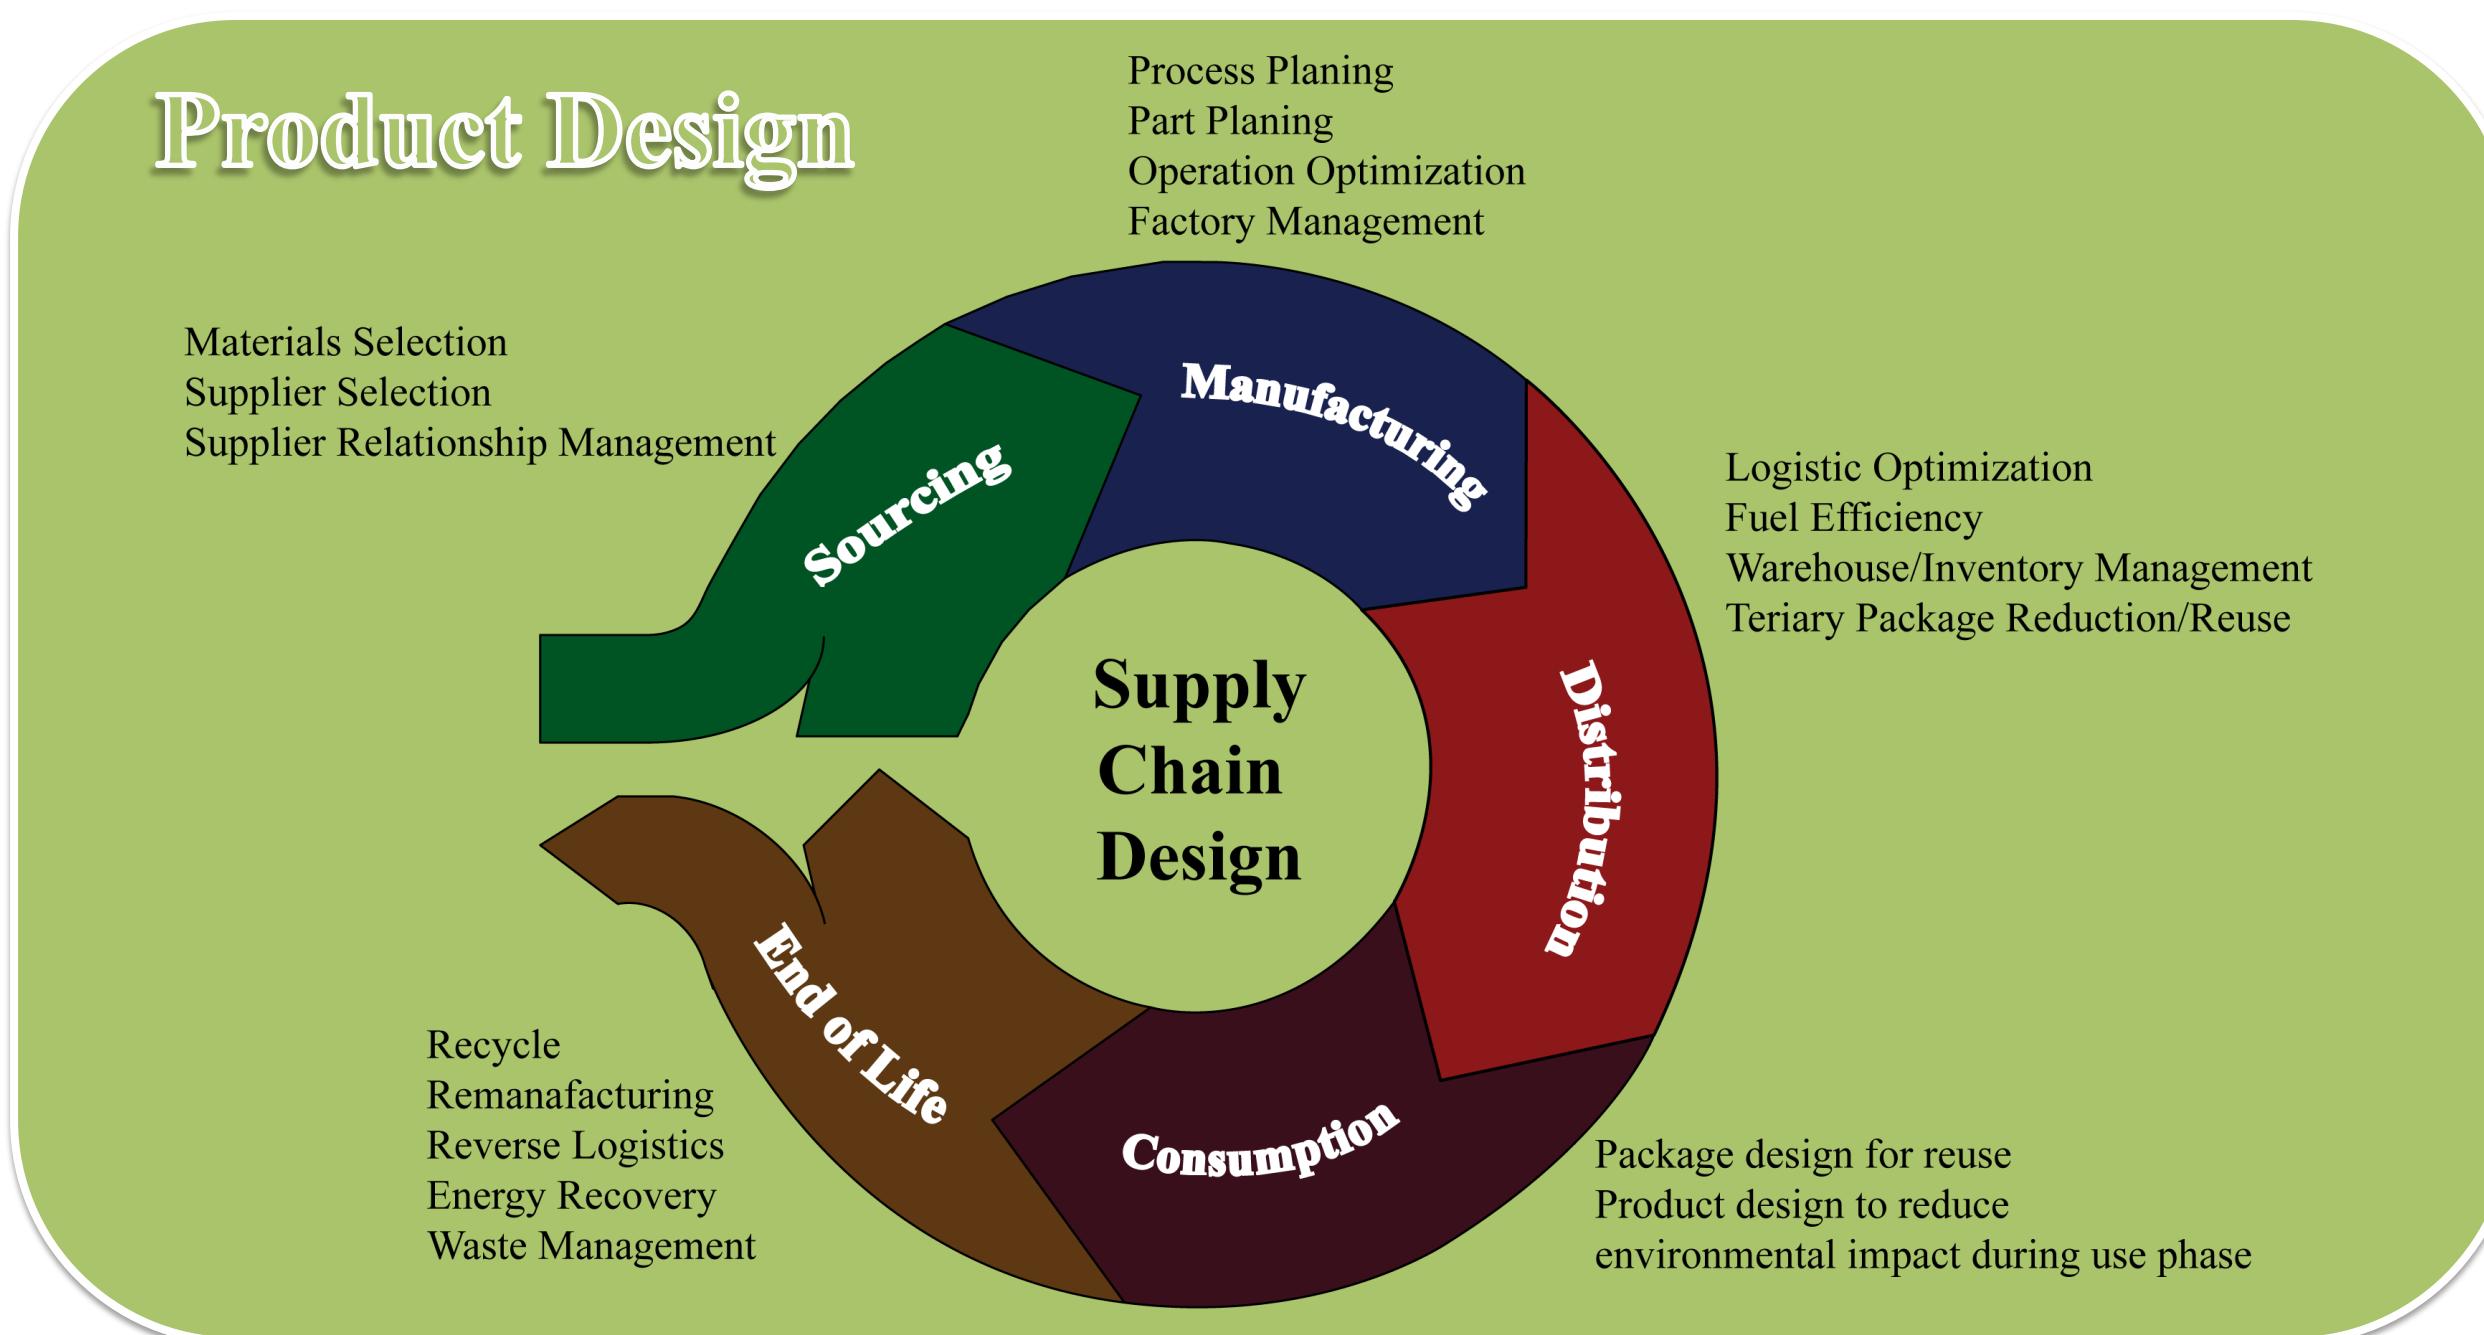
Product Design

Process Planing
Part Planing
Operation Optimization
Factory Management

Materials Selection
Supplier Selection
Supplier Relationship Management

Sourcing

Manufacturing

Logistic Optimization
Fuel Efficiency
Warehouse/Inventory Management
Teriary Package Reduction/Reuse

Supply Chain Design

Distribution

End of Life

Consumption

Recycle
Remanafacturing
Reverse Logistics
Energy Recovery
Waste Management

Package design for reuse
Product design to reduce environmental impact during use phase